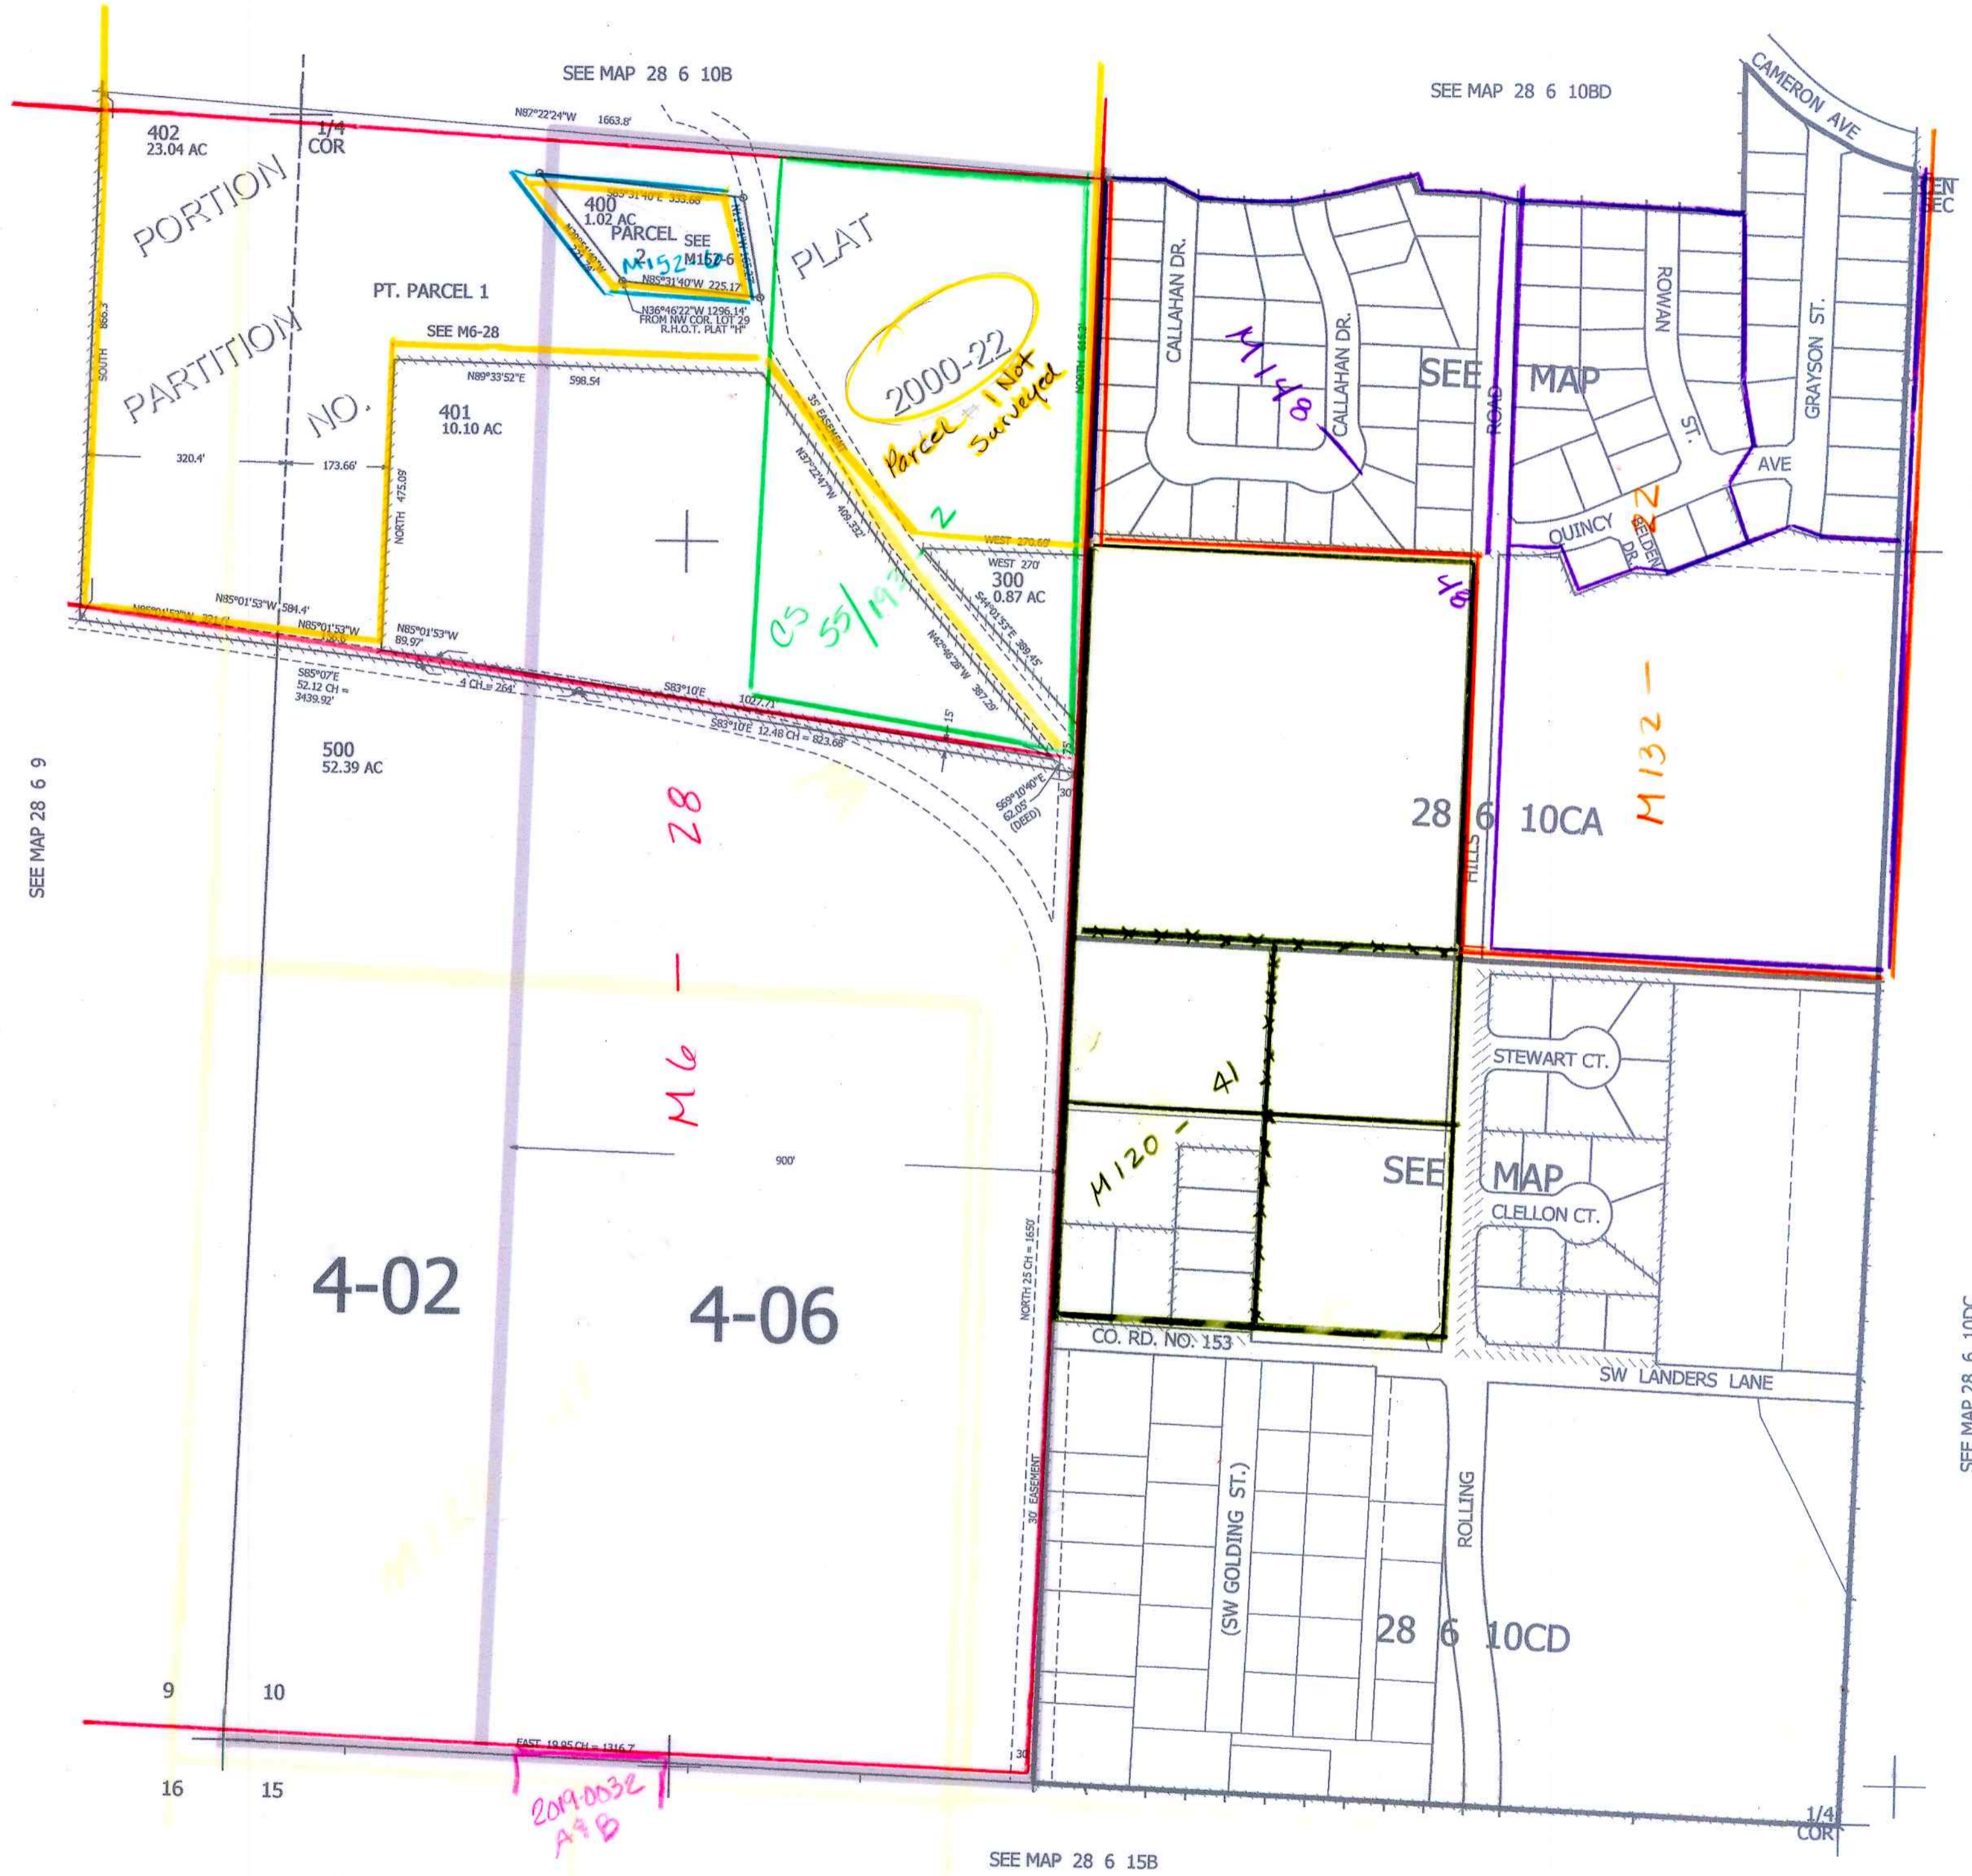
SEE MAP 28 6 10B

SEE MAP 28 6 10BD

CAMERON AVE

CEN SEC

402
23.04 AC

1/4
COR

N87°22'24"W 1663.8'

PORTION

PARTITION

NO.

PLAT

400
1.02 AC

PARCEL 2

SEE M152-6

M152-6

S85°31'40"E 333.68'

N85°31'40"W 225.17'

N36°46'22"W 1296.14'
FROM NW COR. LOT 29
R.H.O.T. PLAT "H"

PT. PARCEL 1

SEE M6-28

N89°33'52"E 598.54

SOUTH 866.3

401
10.10 AC

2000-22

Parcel 1 Not Surveyed

35' EASEMENT

N37°22'47"W 409.332'

NORTH 661.3

2

320.4'

173.66'

NORTH 475.09'

WEST 270.60'

WEST 270'

300
0.87 AC

S44°01'53"E 389.45'

N42°46'28"W 387.28'

CS 55/192

N85°01'53"W 584.4'

N85°01'53"W

N85°01'53"W 89.97'

S85°07'E
52.12 CH =
3439.92'

4 CH = 264'

S83°10'E 1027.71

S83°10'E 12.48 CH = 823.68'

15'

500
52.39 AC

S69°10'40"E
62.05'
(DEED)

30'

SEE MAP 28 6 9

M6 — 28

CALLAHAN DR.

CALLAHAN DR.

M148

SEE

MAP

ROAD

ROWAN

ST.

GRAYSON ST.

AVE

QUINCY

BELDEN DR.

Z

48

M132 —

28 6 10CA

HILLS

STEWART CT.

M120 — 41

SEE

MAP

CLELLON CT.

900'

NORTH 25 CH = 1650'

4-02

4-06

CO. RD. NO. 153

SW LANDERS LANE

30' EASEMENT

(SW GOLDING ST.)

ROLLING

28 6 10CD

SEE MAP 28 6 10DC

9

10

16

15

EAST 19.95 CH = 1316.7

30

2019-0032
A & B

1/4
COR

SEE MAP 28 6 15B